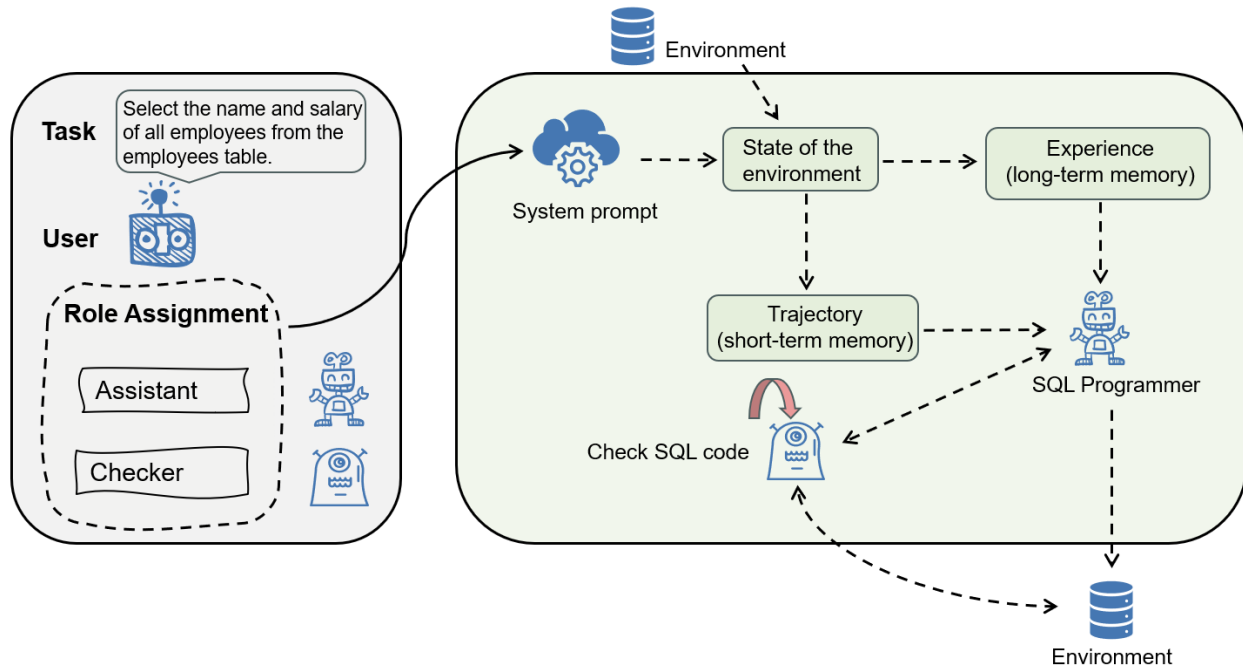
Task

Select the name and salary of all employees from the employees table.

User

Role Assignment

Assistant

Checker

Environment

System prompt

State of the environment

Experience (long-term memory)

Trajectory (short-term memory)

SQL Programmer

Check SQL code

Environment